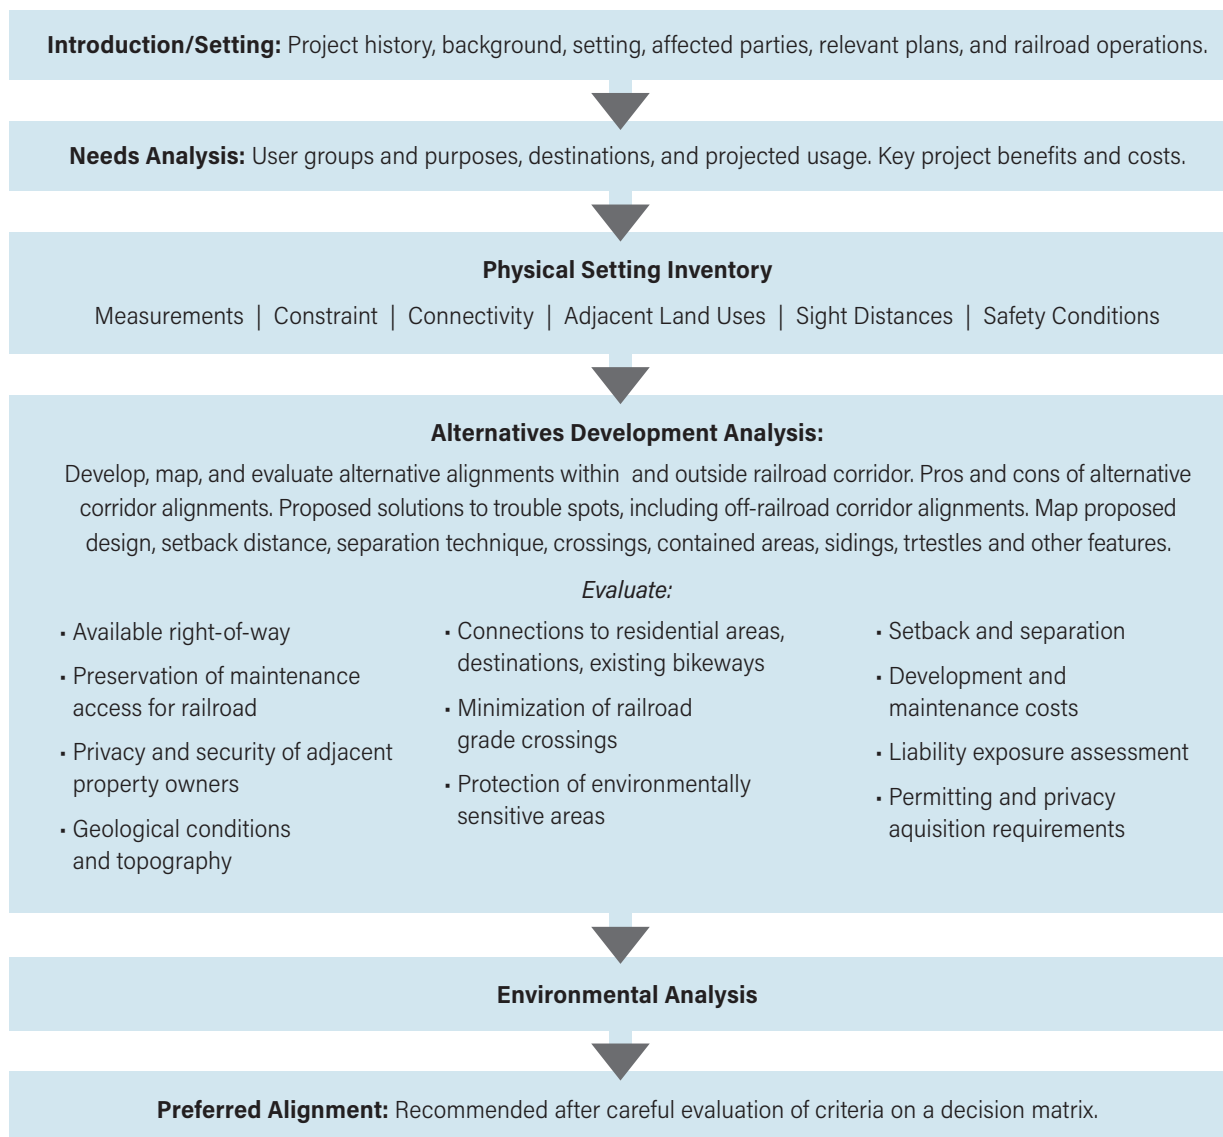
**Introduction/Setting:** Project history, background, setting, affected parties, relevant plans, and railroad operations.

**Needs Analysis:** User groups and purposes, destinations, and projected usage. Key project benefits and costs.

**Physical Setting Inventory**

Measurements | Constraint | Connectivity | Adjacent Land Uses | Sight Distances | Safety Conditions

**Alternatives Development Analysis:**

Develop, map, and evaluate alternative alignments within and outside railroad corridor. Pros and cons of alternative corridor alignments. Proposed solutions to trouble spots, including off-railroad corridor alignments. Map proposed design, setback distance, separation technique, crossings, contained areas, sidings, trtestles and other features.

*Evaluate:*

- Available right-of-way
- Preservation of maintenance access for railroad
- Privacy and security of adjacent property owners
- Geological conditions and topography

- Connections to residential areas, destinations, existing bikeways
- Minimization of railroad grade crossings
- Protection of environmentally sensitive areas

- Setback and separation
- Development and maintenance costs
- Liability exposure assessment
- Permitting and privacy aquisition requirements

**Environmental Analysis**

**Preferred Alignment:** Recommended after careful evaluation of criteria on a decision matrix.